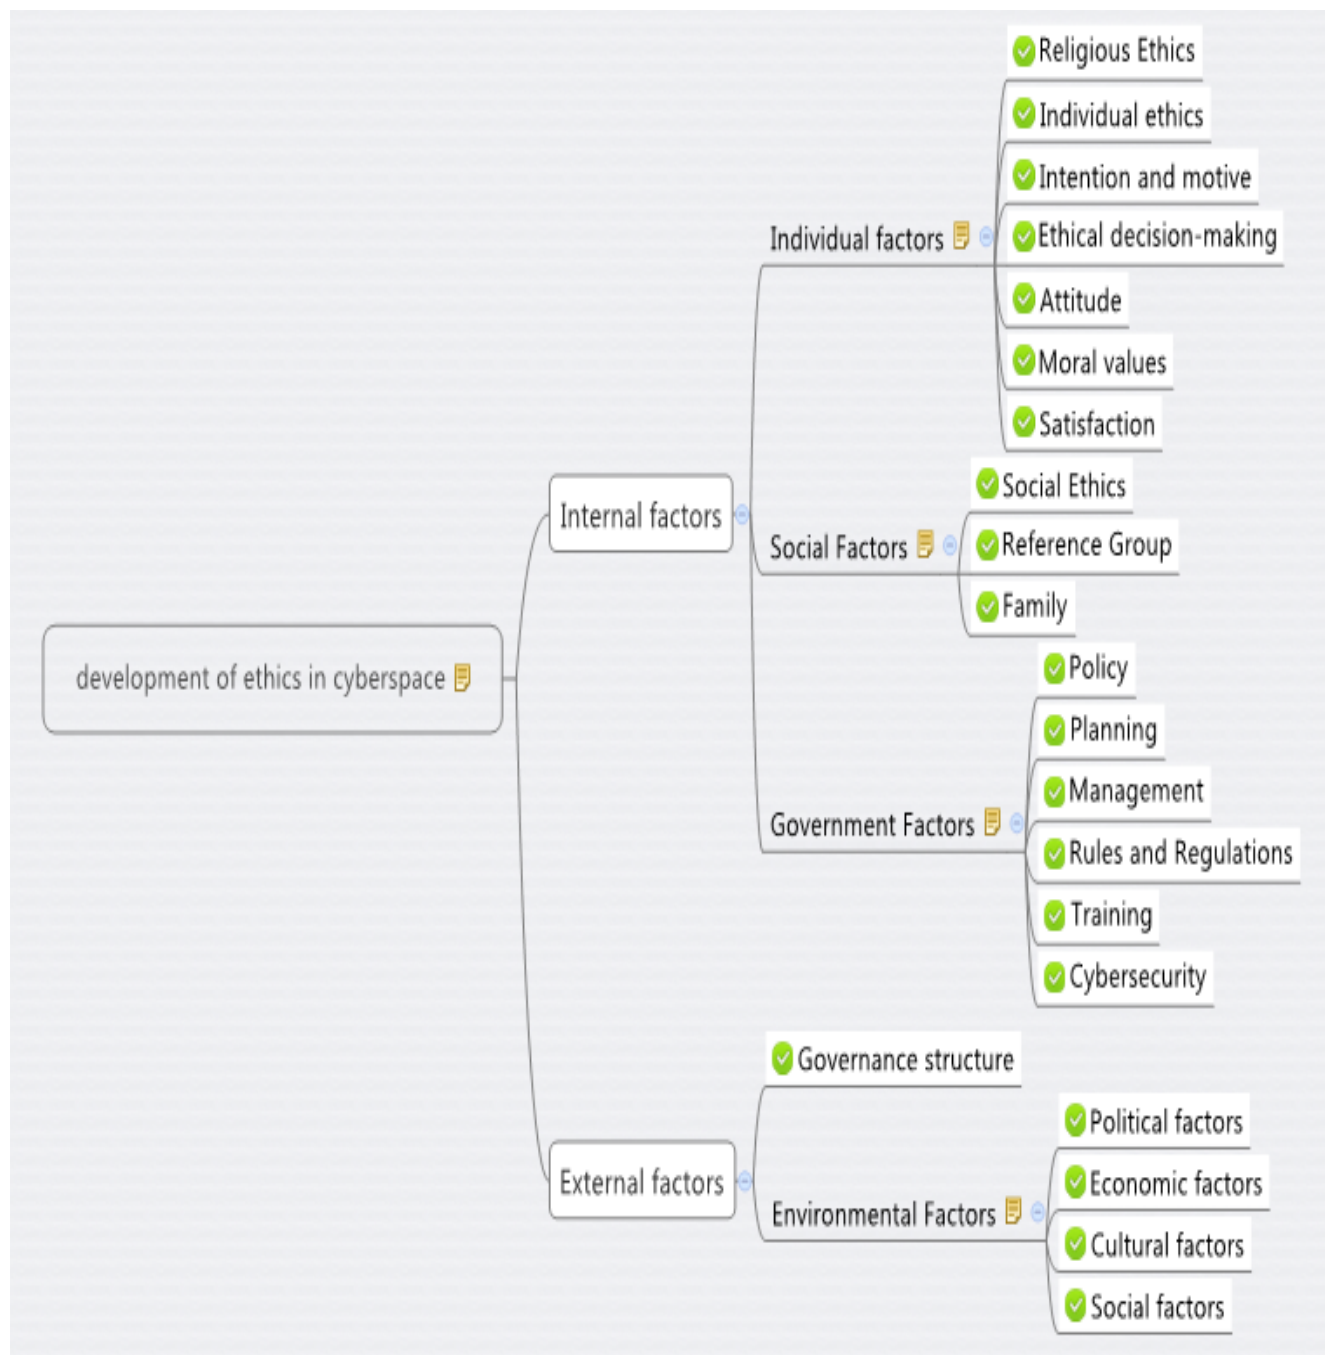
development of ethics in cyberspace

Internal factors

Individual factors

Religious Ethics
Individual ethics
Intention and motive
Ethical decision-making
Attitude
Moral values
Satisfaction

Social Factors

Social Ethics
Reference Group
Family

Government Factors

Policy
Planning
Management
Rules and Regulations
Training
Cybersecurity

External factors

Governance structure

Environmental Factors

Political factors
Economic factors
Cultural factors
Social factors